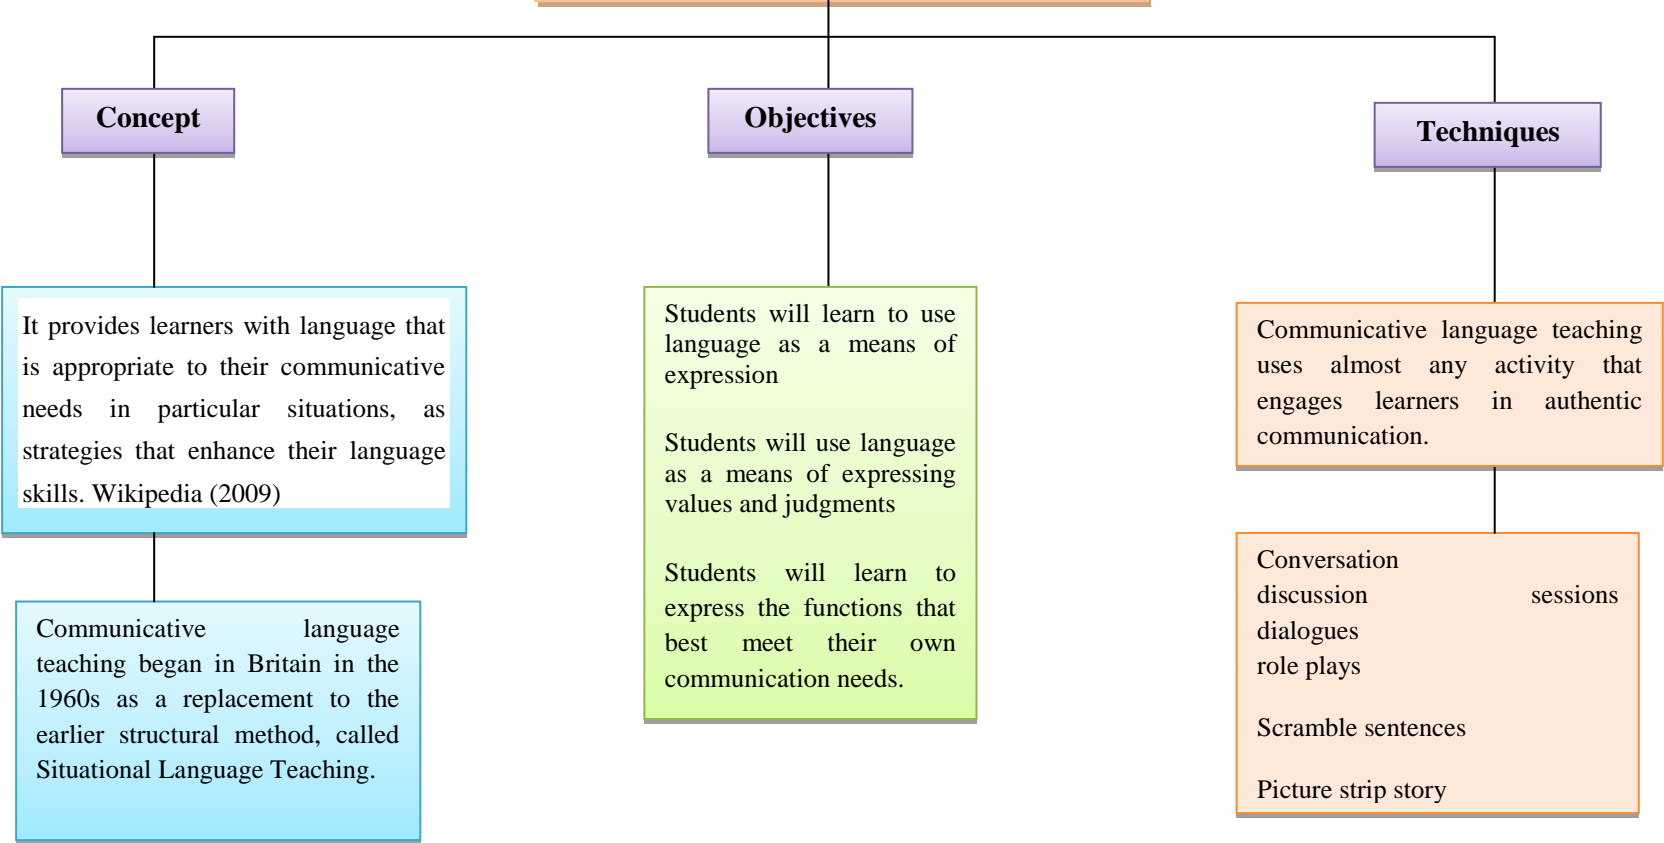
Concept

Objectives

Techniques

It provides learners with language that is appropriate to their communicative needs in particular situations, as strategies that enhance their language skills. Wikipedia (2009)

Communicative language teaching began in Britain in the 1960s as a replacement to the earlier structural method, called Situational Language Teaching.

Students will learn to use language as a means of expression

Students will use language as a means of expressing values and judgments

Students will learn to express the functions that best meet their own communication needs.

Communicative language teaching uses almost any activity that engages learners in authentic communication.

Conversation
discussion sessions
dialogues
role plays

Scramble sentences

Picture strip story